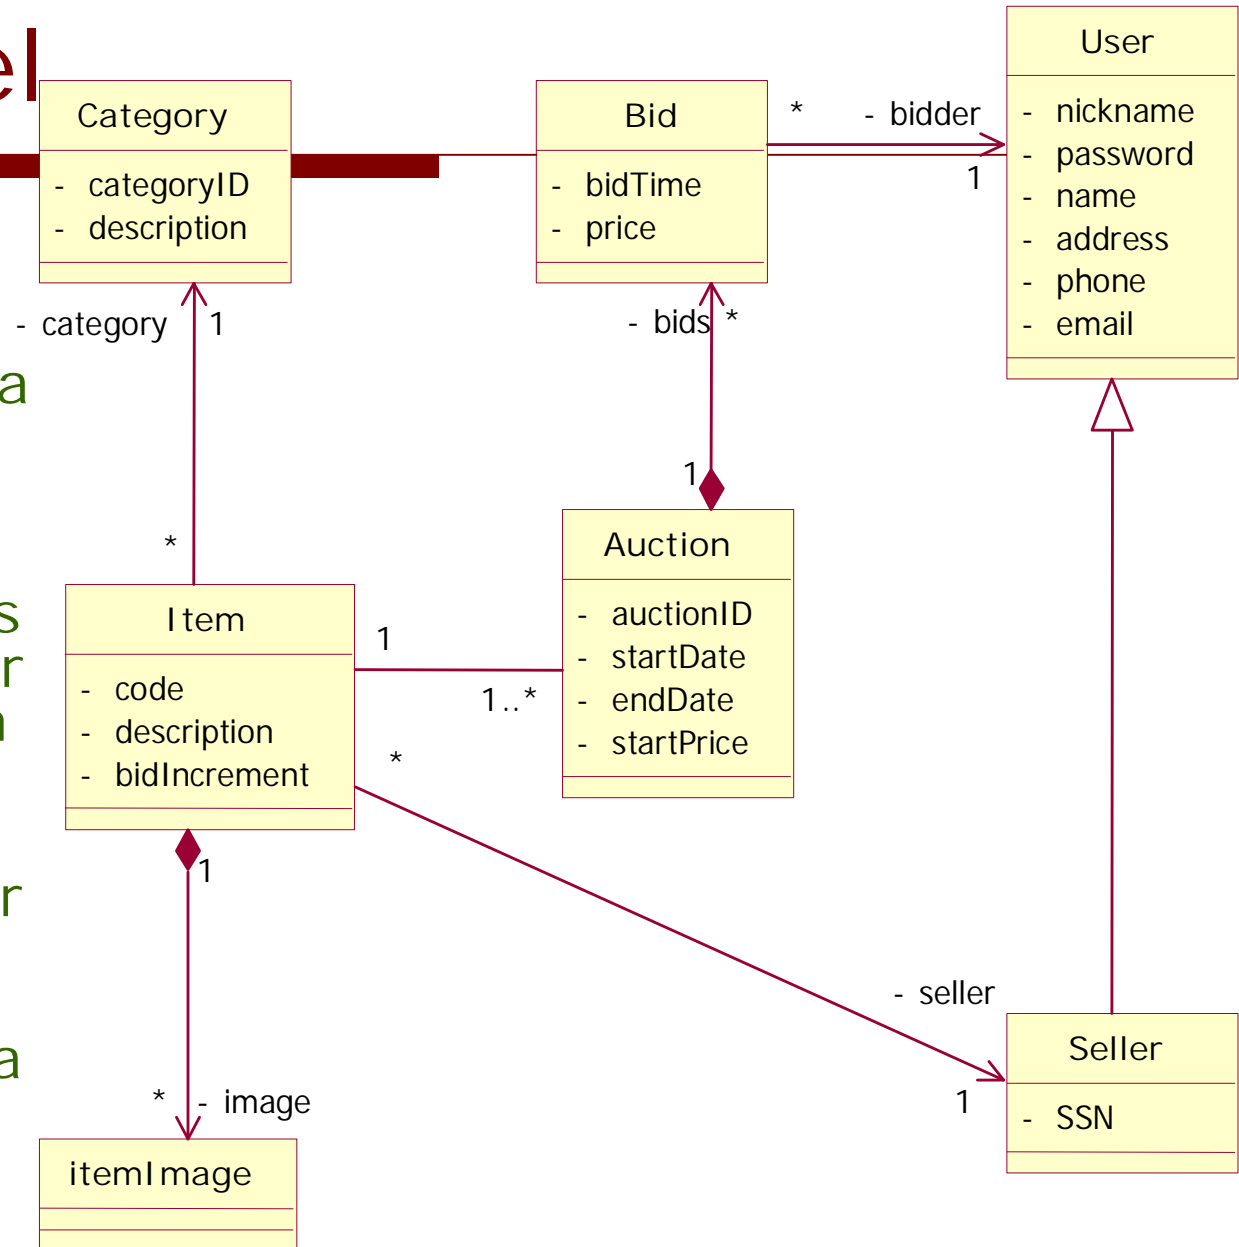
el

Category
- categoryID
- description

Bid
- bidTime
- price

User
- nickname
- password
- name
- address
- phone
- email

* - bidder
1

- category 1

- bids *

1

*

Auction
- auctionID
- startDate
- endDate
- startPrice

Item
- code
- description
- bidIncrement

1
1..*
*

1

- seller
1

Seller
- SSN

* - image

itemImage

a
s
r
n
r
a